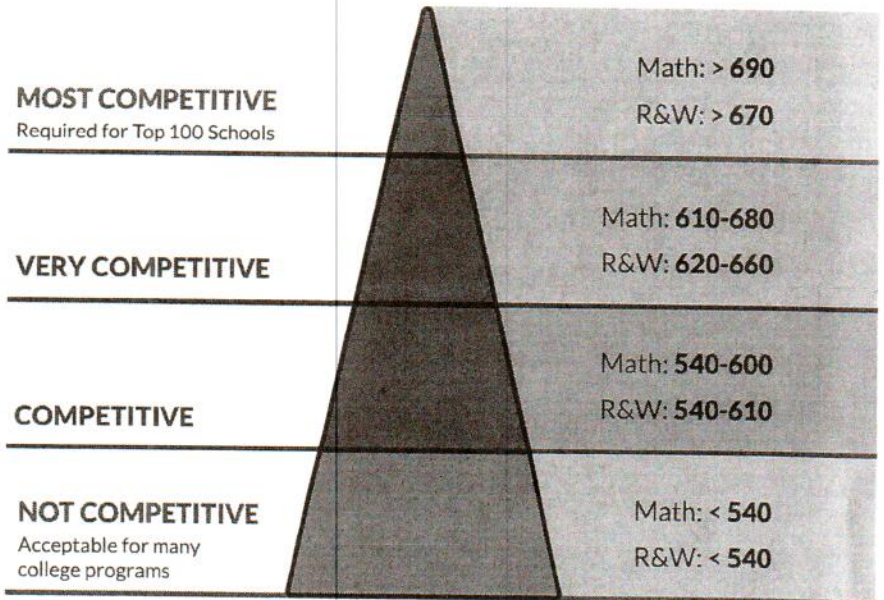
MOST COMPETITIVE
Required for Top 100 Schools

Math: > 690
R&W: > 670

VERY COMPETITIVE

Math: 610-680
R&W: 620-660

COMPETITIVE

Math: 540-600
R&W: 540-610

NOT COMPETITIVE
Acceptable for many college programs

Math: < 540
R&W: < 540